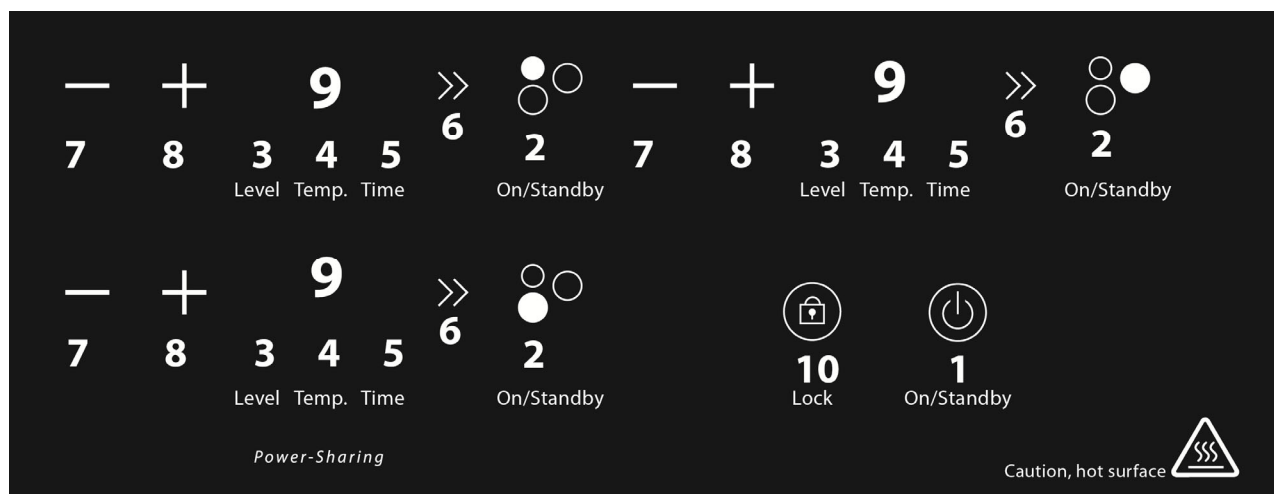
— + 9 » 6
7 8 3 4 5
Level Temp. Time
2
On/Standby

— + 9 » 6
7 8 3 4 5
Level Temp. Time
2
On/Standby

— + 9 » 6
7 8 3 4 5
Level Temp. Time
2
On/Standby

10
Lock

1
On/Standby

Power-Sharing

Caution, hot surface